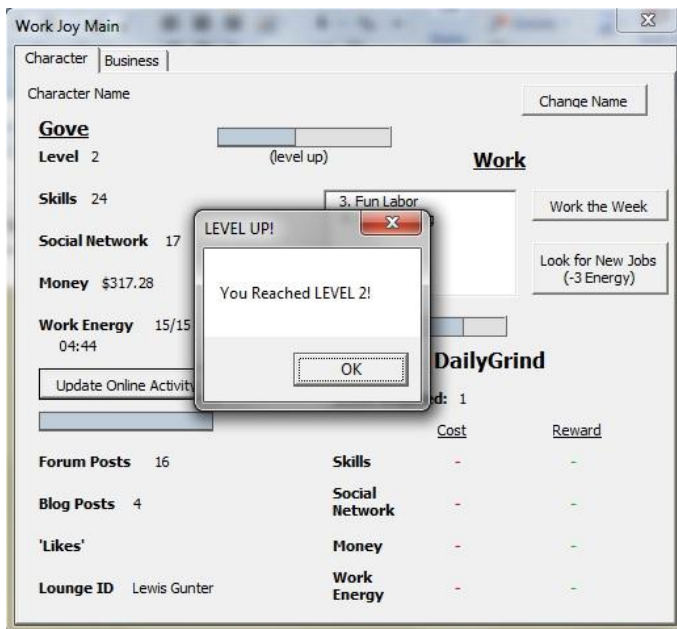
Work Joy Main

Character | Business

Character Name

Change Name

Gove

Level 2

(level up)

Work

Skills 24

3. Fun Labor

Work the Week

Social Network 17

Look for New Jobs (-3 Energy)

Money $317.28

Work Energy 15/15
04:44

DailyGrind

Update Online Activity

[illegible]d: 1

Cost

Reward

Forum Posts 16

Skills

-

-

Blog Posts 4

Social Network

-

-

'Likes'

Money

-

-

Lounge ID Lewis Gunter

Work Energy

-

-

LEVEL UP!

You Reached LEVEL 2!

OK